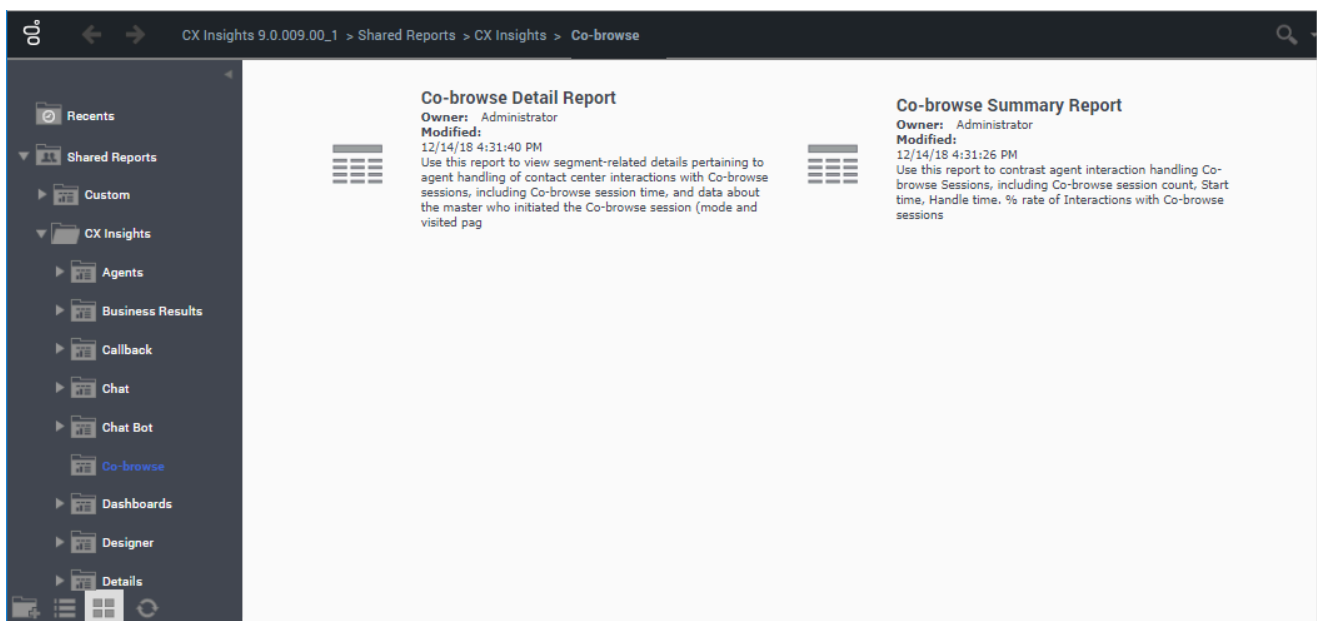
CX Insights 9.0.009.00_1 > Shared Reports > CX Insights > Co-browse

Recents
Shared Reports
Custom
CX Insights
Agents
Business Results
Callback
Chat
Chat Bot
Co-browse
Dashboards
Designer
Details

Co-browse Detail Report
Owner: Administrator
Modified:
12/14/18 4:31:40 PM
Use this report to view segment-related details pertaining to agent handling of contact center interactions with Co-browse sessions, including Co-browse session time, and data about the master who initiated the Co-browse session (mode and visited pag

Co-browse Summary Report
Owner: Administrator
Modified:
12/14/18 4:31:26 PM
Use this report to contrast agent interaction handling Co-browse Sessions, including Co-browse session count, Start time, Handle time. % rate of Interactions with Co-browse sessions